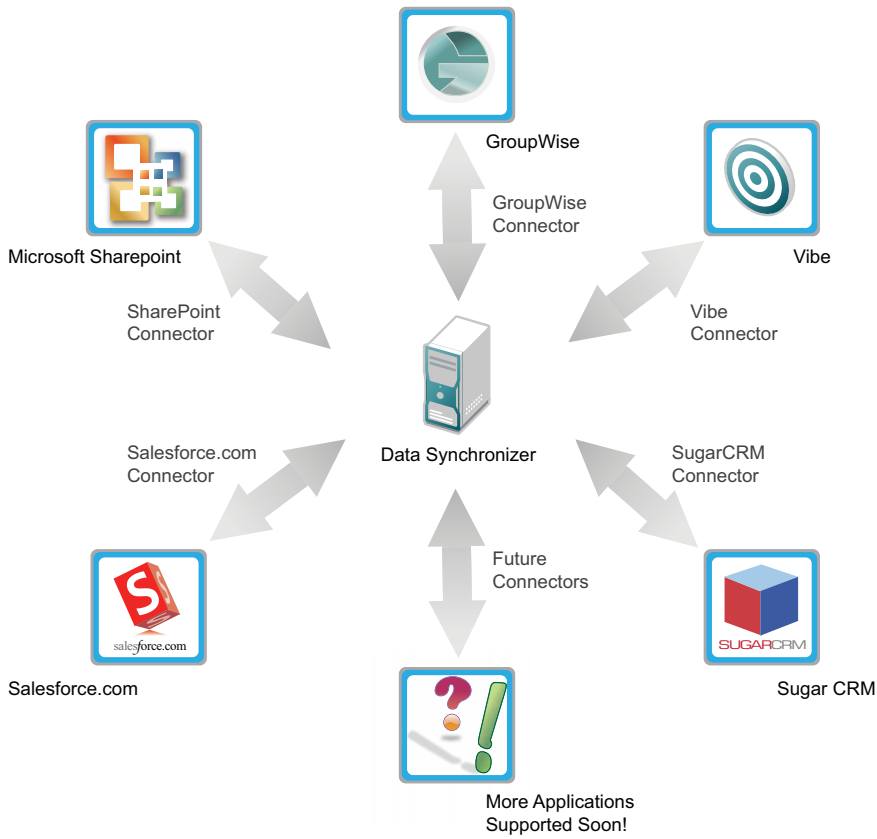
GroupWise

GroupWise Connector

Microsoft Sharepoint

Vibe

SharePoint Connector

Vibe Connector

Data Synchronizer

Salesforce.com Connector

SugarCRM Connector

Future Connectors

salesforce.com

SUGARCRM

Salesforce.com

Sugar CRM

More Applications Supported Soon!